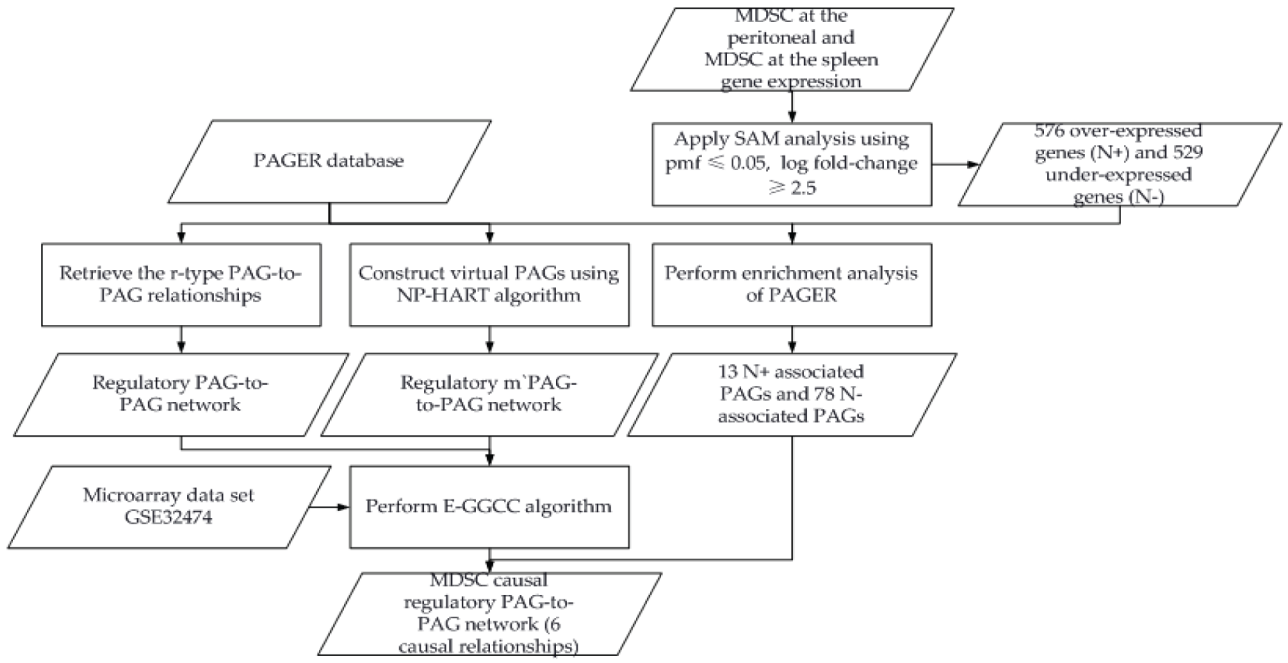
MDSC at the peritoneal and MDSC at the spleen gene expression

PAGER database

Apply SAM analysis using pmf $\leqslant 0.05$, log fold-change $\geqslant 2.5$

576 over-expressed genes (N+) and 529 under-expressed genes (N-)

Retrieve the r-type PAG-to-PAG relationships

Construct virtual PAGs using NP-HART algorithm

Perform enrichment analysis of PAGER

Regulatory PAG-to-PAG network

Regulatory m`PAG-to-PAG network

13 N+ associated PAGs and 78 N-associated PAGs

Microarray data set GSE32474

Perform E-GGCC algorithm

MDSC causal regulatory PAG-to-PAG network (6 causal relationships)